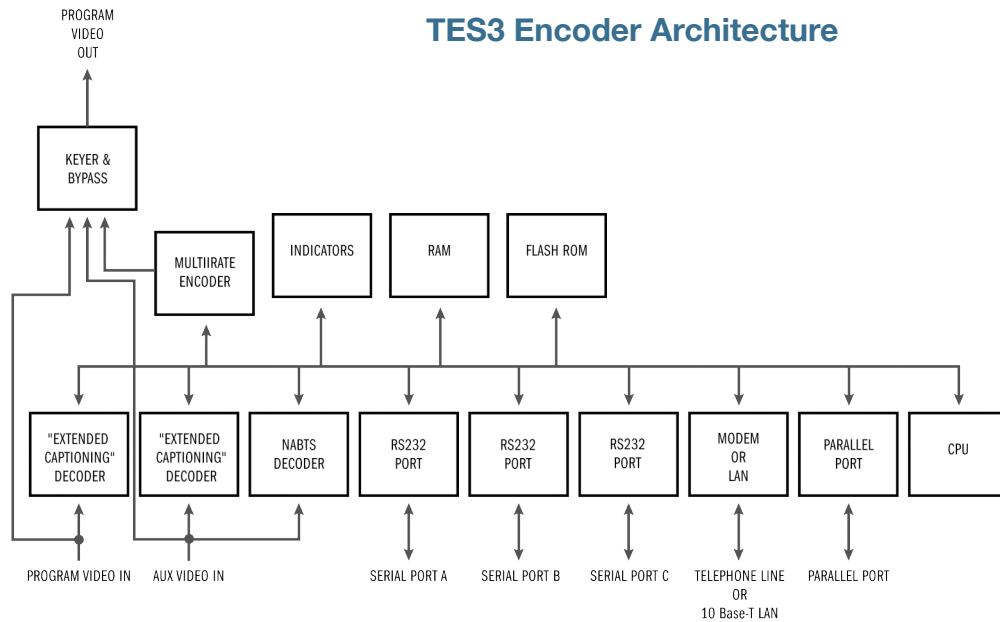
TES3 Encoder Architecture

PROGRAM VIDEO OUT

KEYER & BYPASS

MULTIIRATE ENCODER

INDICATORS

RAM

FLASH ROM

"EXTENDED CAPTIONING" DECODER

"EXTENDED CAPTIONING" DECODER

NABTS DECODER

RS232 PORT

RS232 PORT

RS232 PORT

MODEM OR LAN

PARALLEL PORT

CPU

PROGRAM VIDEO IN

AUX VIDEO IN

SERIAL PORT A

SERIAL PORT B

SERIAL PORT C

TELEPHONE LINE OR 10 Base-T LAN

PARALLEL PORT